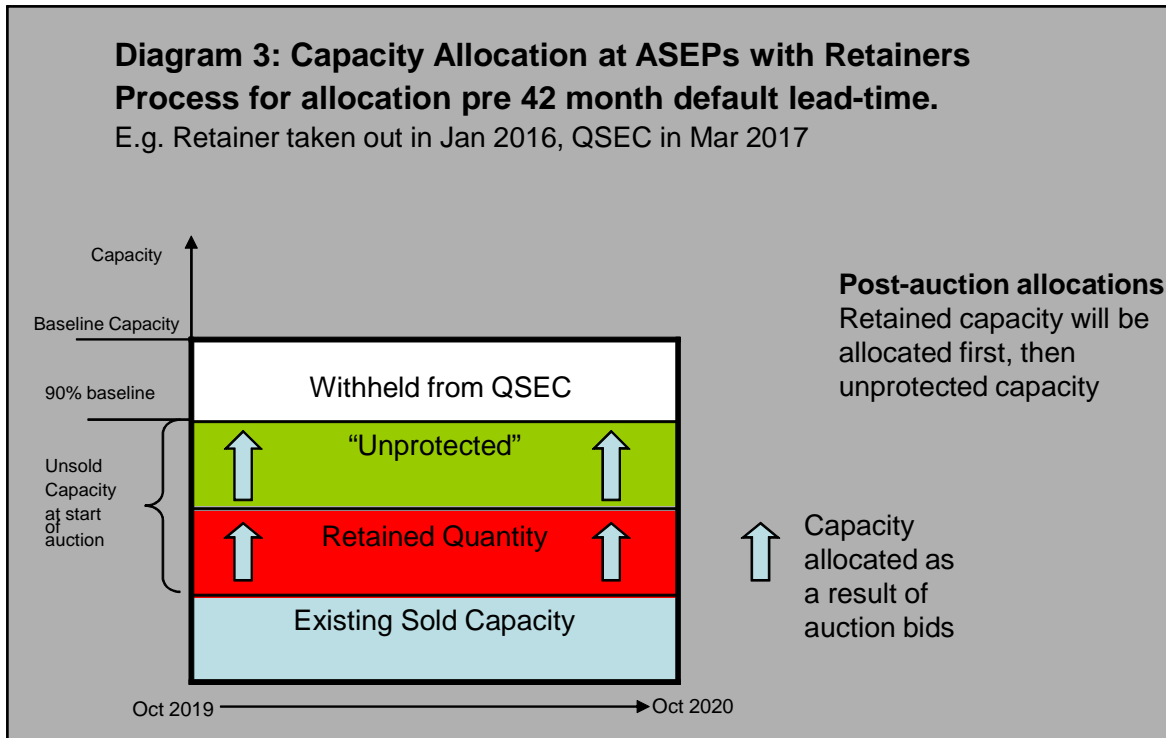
Diagram 3: Capacity Allocation at ASEPs with Retainers
Process for allocation pre 42 month default lead-time.
E.g. Retainer taken out in Jan 2016, QSEC in Mar 2017

Capacity

Baseline Capacity

90% baseline

Unsold Capacity at start of auction

Withheld from QSEC

“Unprotected”

Retained Quantity

Existing Sold Capacity

Oct 2019

Oct 2020

Post-auction allocations
Retained capacity will be allocated first, then unprotected capacity

Capacity allocated as a result of auction bids